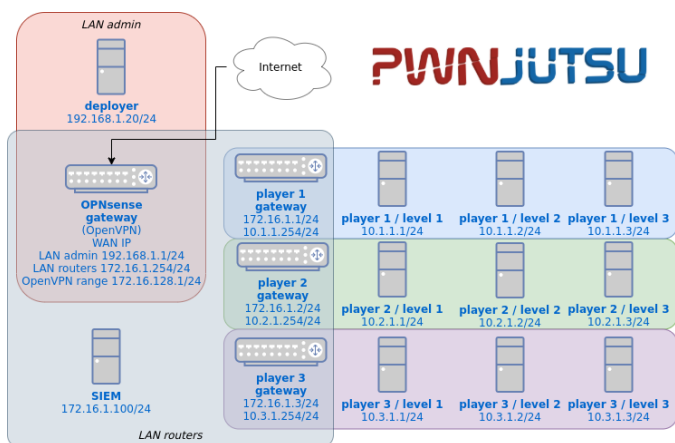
LAN admin

deployer
192.168.1.20/24

Internet

PWNJUTSU

OPNsense gateway
(OpenVPN)
WAN IP
LAN admin 192.168.1.1/24
LAN routers 172.16.1.254/24
OpenVPN range 172.16.128.1/24

player 1 gateway
172.16.1.1/24
10.1.1.254/24

player 1 / level 1
10.1.1.1/24

player 1 / level 2
10.1.1.2/24

player 1 / level 3
10.1.1.3/24

player 2 gateway
172.16.1.2/24
10.2.1.254/24

player 2 / level 1
10.2.1.1/24

player 2 / level 2
10.2.1.2/24

player 2 / level 3
10.2.1.3/24

SIEM
172.16.1.100/24

player 3 gateway
172.16.1.3/24
10.3.1.254/24

player 3 / level 1
10.3.1.1/24

player 3 / level 2
10.3.1.2/24

player 3 / level 3
10.3.1.3/24

LAN routers